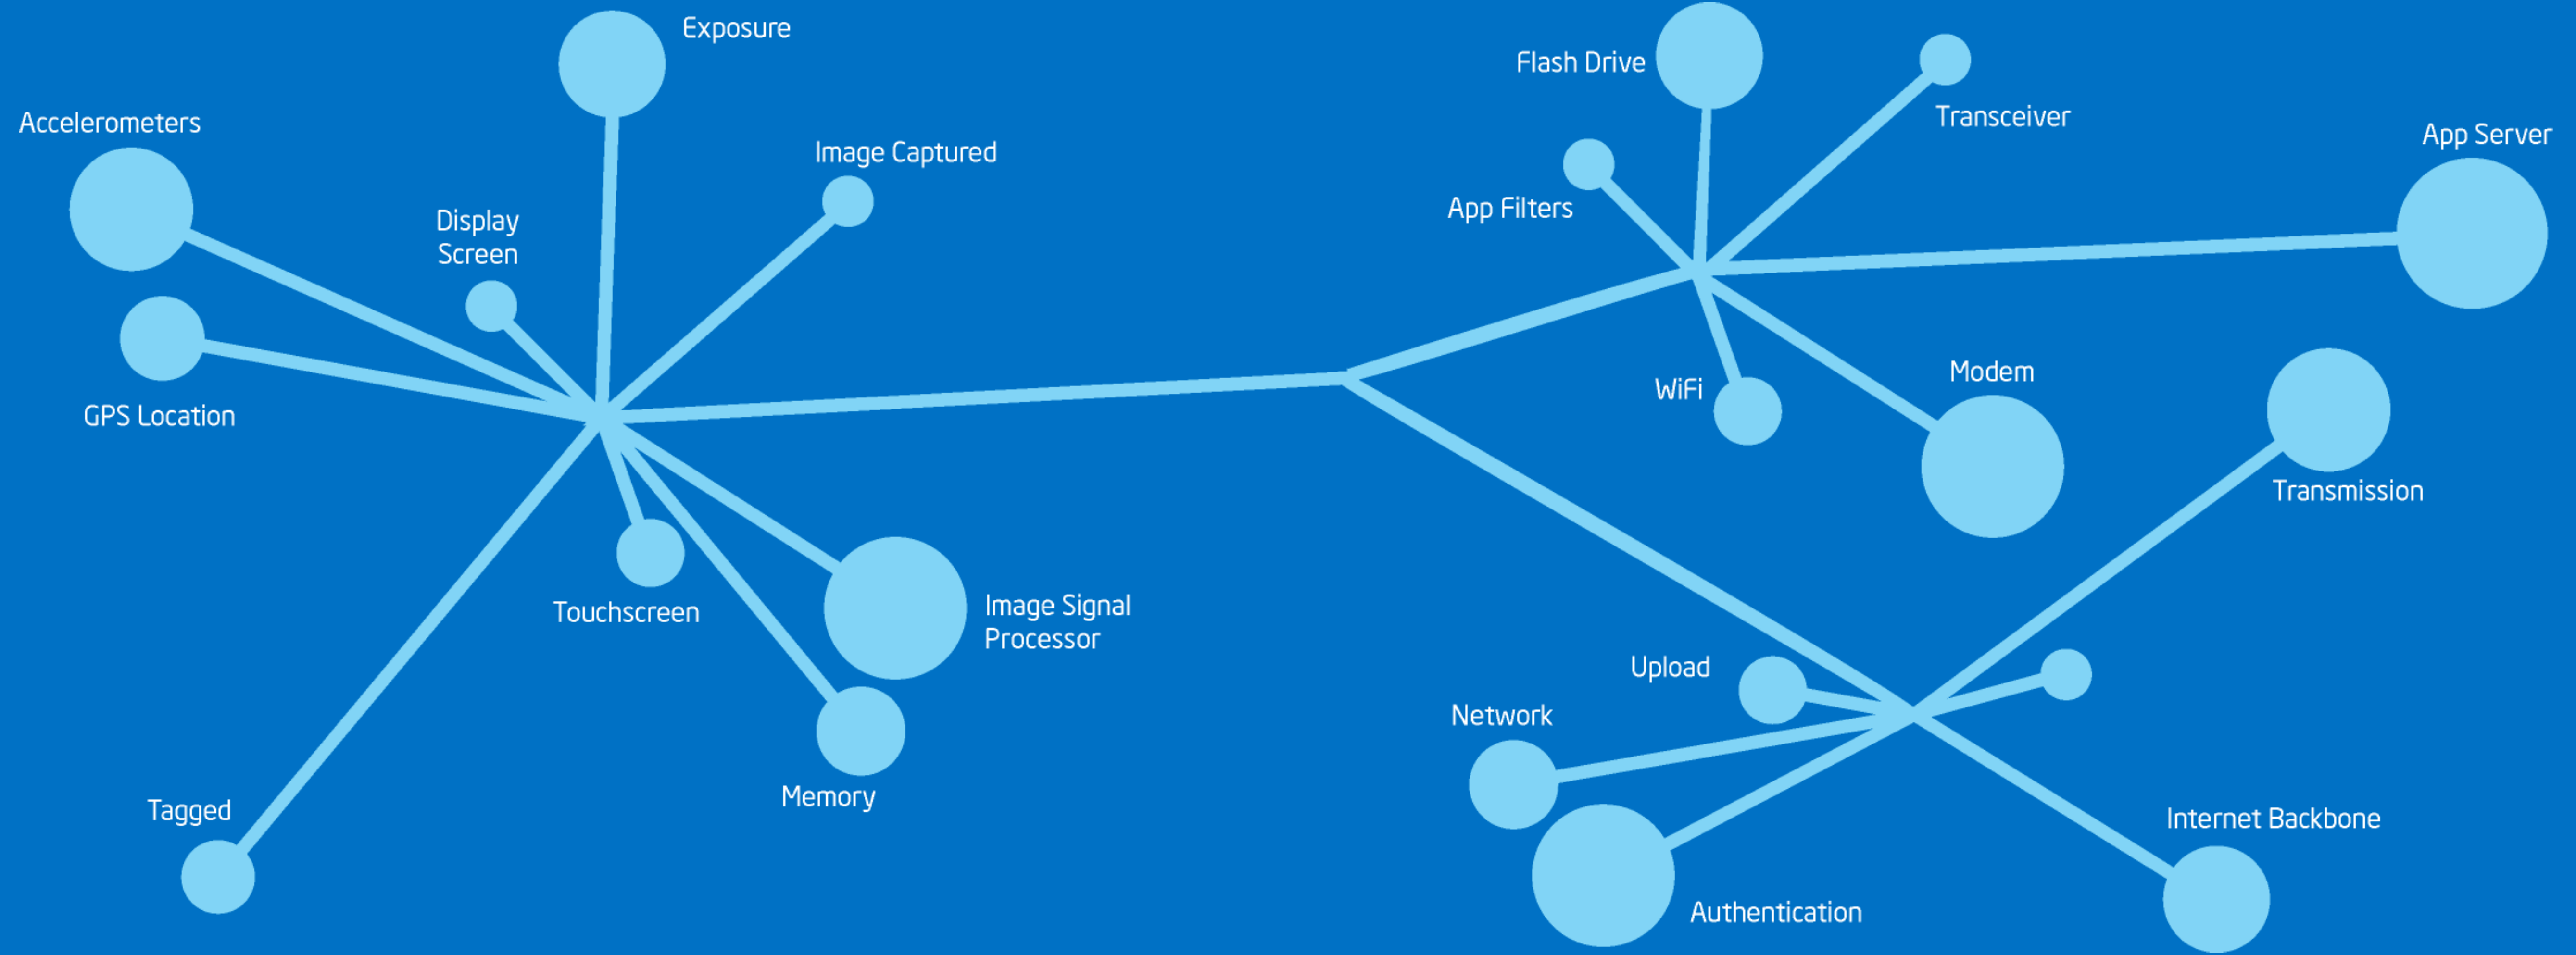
Exposure

Accelerometers

Image Captured

Display Screen

GPS Location

Touchscreen

Image Signal Processor

Memory

Tagged

Flash Drive

Transceiver

App Server

App Filters

WiFi

Modem

Transmission

Upload

Network

Internet Backbone

Authentication